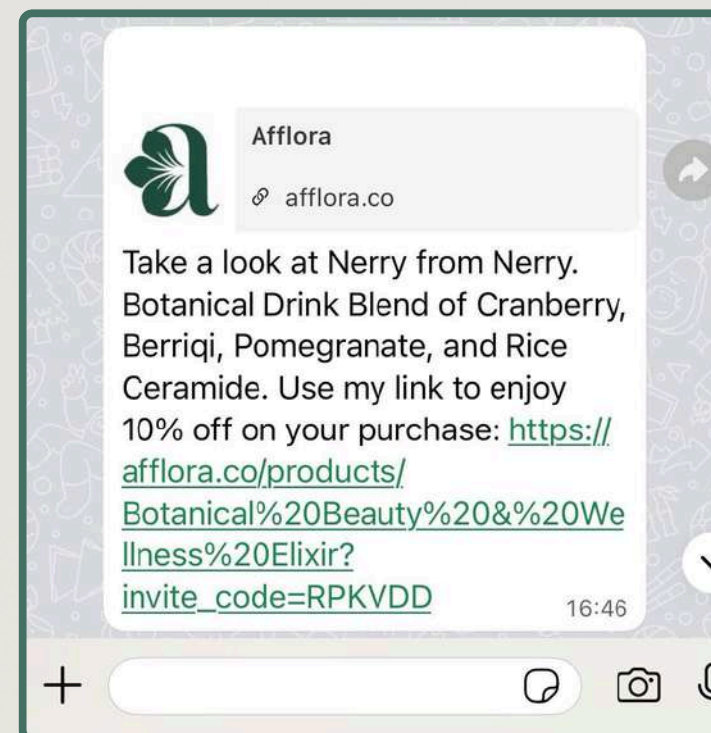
Afflora

afflora.co

Take a look at Nerry from Nerry. Botanical Drink Blend of Cranberry, Berriqi, Pomegranate, and Rice Ceramide. Use my link to enjoy 10% off on your purchase: https://afflora.co/products/Botanical%20Beauty%20&%20Wellness%20Elixir?invite_code=RPKVDD 16:46